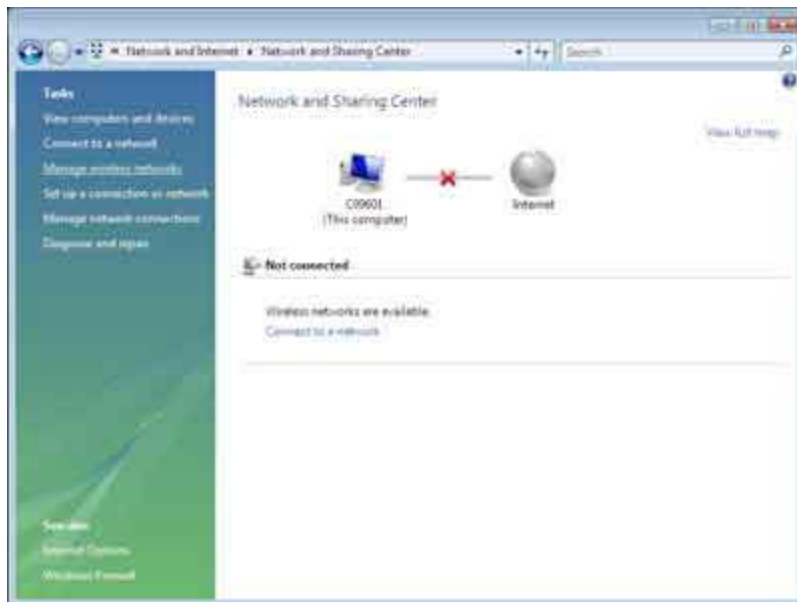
« Network and Internet ▸ Network and Sharing Center

Search

Tasks

View computers and devices

Connect to a network

Manage wireless networks

Set up a connection or network

Manage network connections

Diagnose and repair

See also

Internet Options

Windows Firewall

Network and Sharing Center

View full map

C09601 (This computer)

Internet

Not connected

Wireless networks are available.

Connect to a network